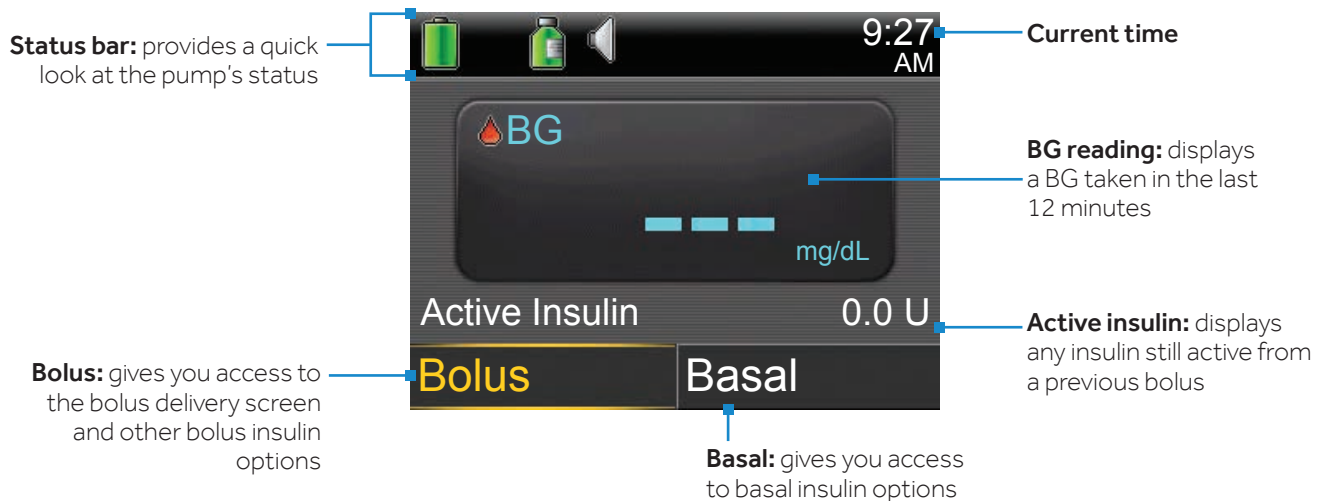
**Status bar:** provides a quick look at the pump's status

9:27 AM

**Current time**

BG

**BG reading:** displays a BG taken in the last 12 minutes

- - -

mg/dL

Active Insulin

0.0 U

**Active insulin:** displays any insulin still active from a previous bolus

**Bolus:** gives you access to the bolus delivery screen and other bolus insulin options

Bolus

Basal

**Basal:** gives you access to basal insulin options